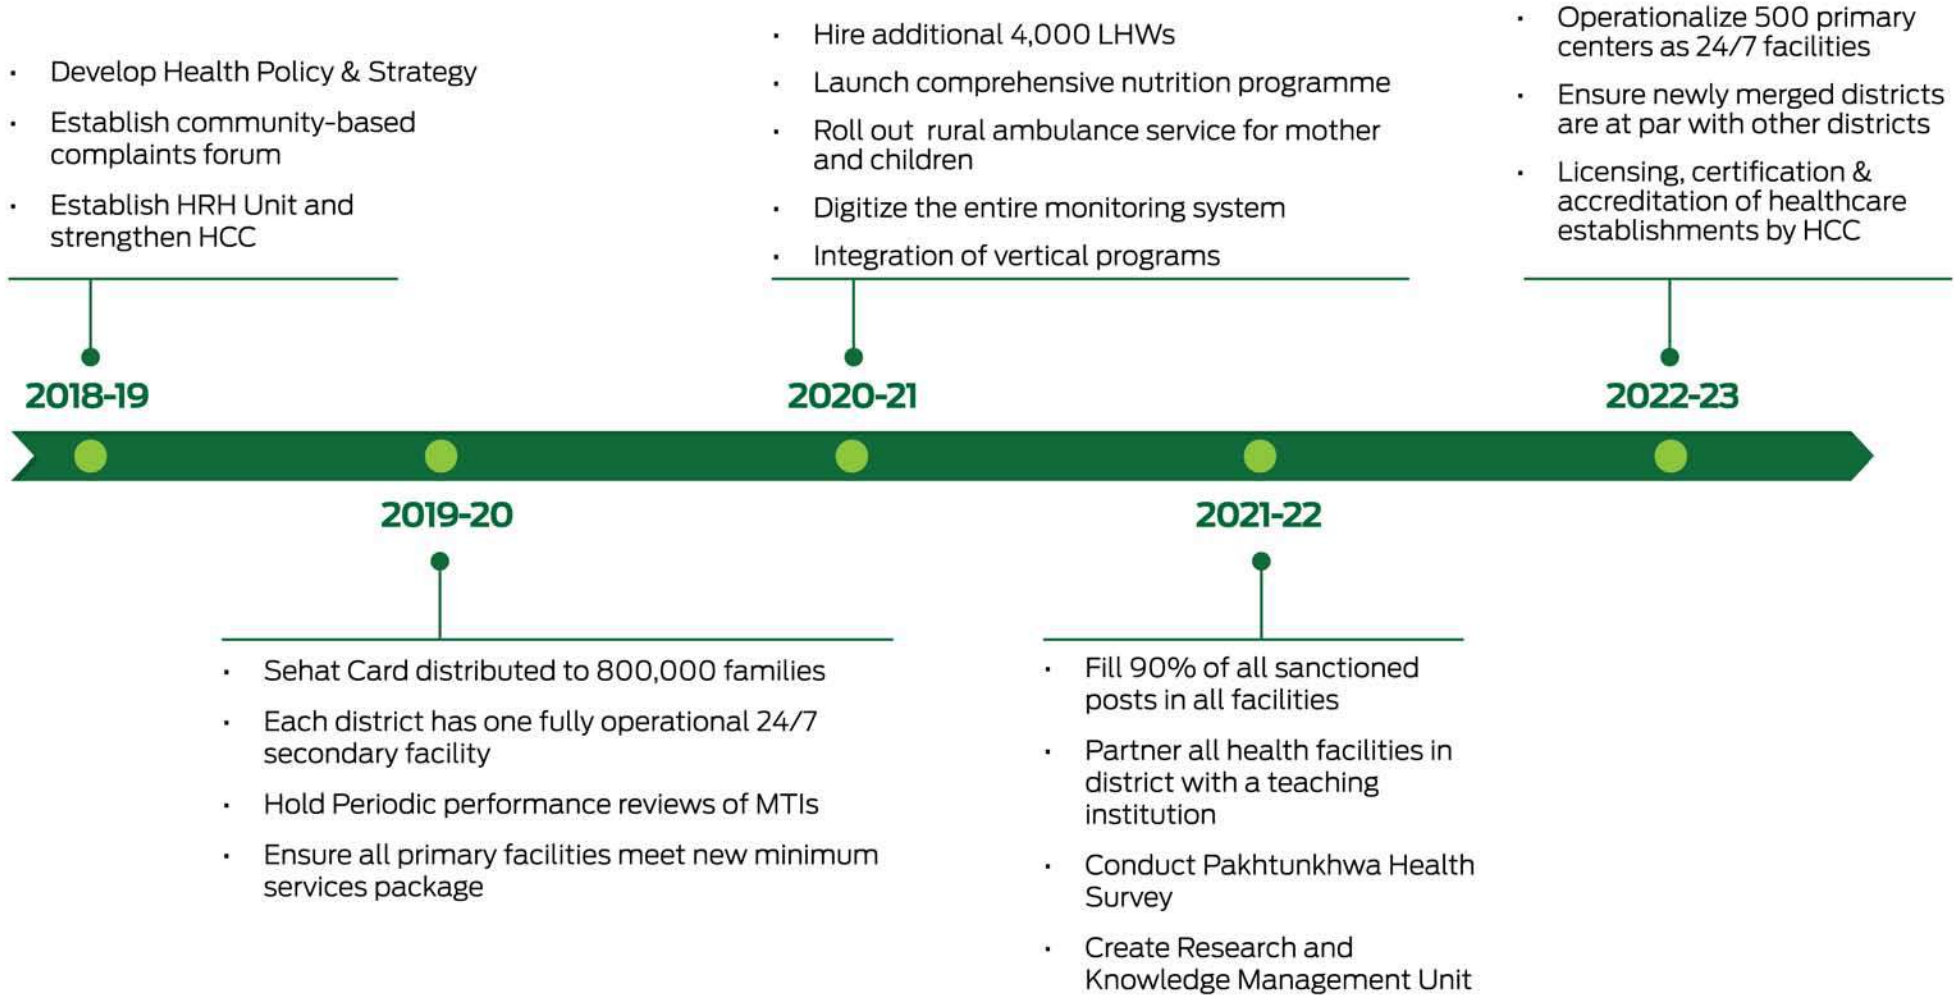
2018-19

- Develop Health Policy & Strategy
- Establish community-based complaints forum
- Establish HRH Unit and strengthen HCC

2019-20

- Sehat Card distributed to 800,000 families
- Each district has one fully operational 24/7 secondary facility
- Hold Periodic performance reviews of MTIs
- Ensure all primary facilities meet new minimum services package

2020-21

- Hire additional 4,000 LHWs
- Launch comprehensive nutrition programme
- Roll out rural ambulance service for mother and children
- Digitize the entire monitoring system
- Integration of vertical programs

2021-22

- Fill 90% of all sanctioned posts in all facilities
- Partner all health facilities in district with a teaching institution
- Conduct Pakhtunkhwa Health Survey
- Create Research and Knowledge Management Unit

2022-23

- Operationalize 500 primary centers as 24/7 facilities
- Ensure newly merged districts are at par with other districts
- Licensing, certification & accreditation of healthcare establishments by HCC